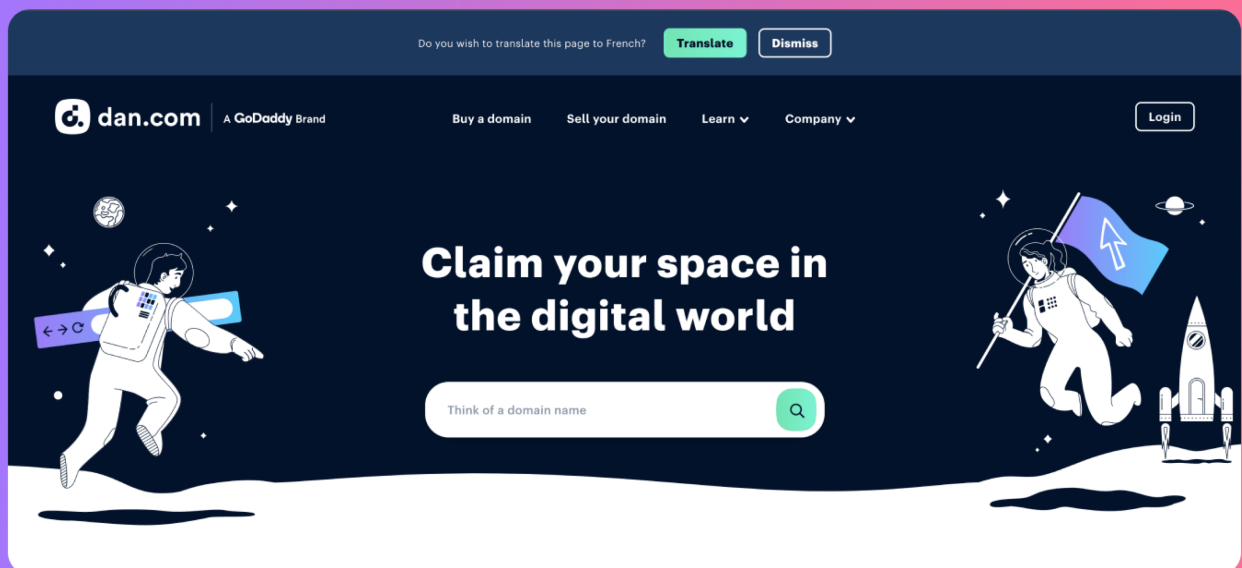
Do you wish to translate this page to French? Translate Dismiss

dan.com A GoDaddy Brand

Buy a domain Sell your domain Learn Company

Login

Claim your space in the digital world

Think of a domain name